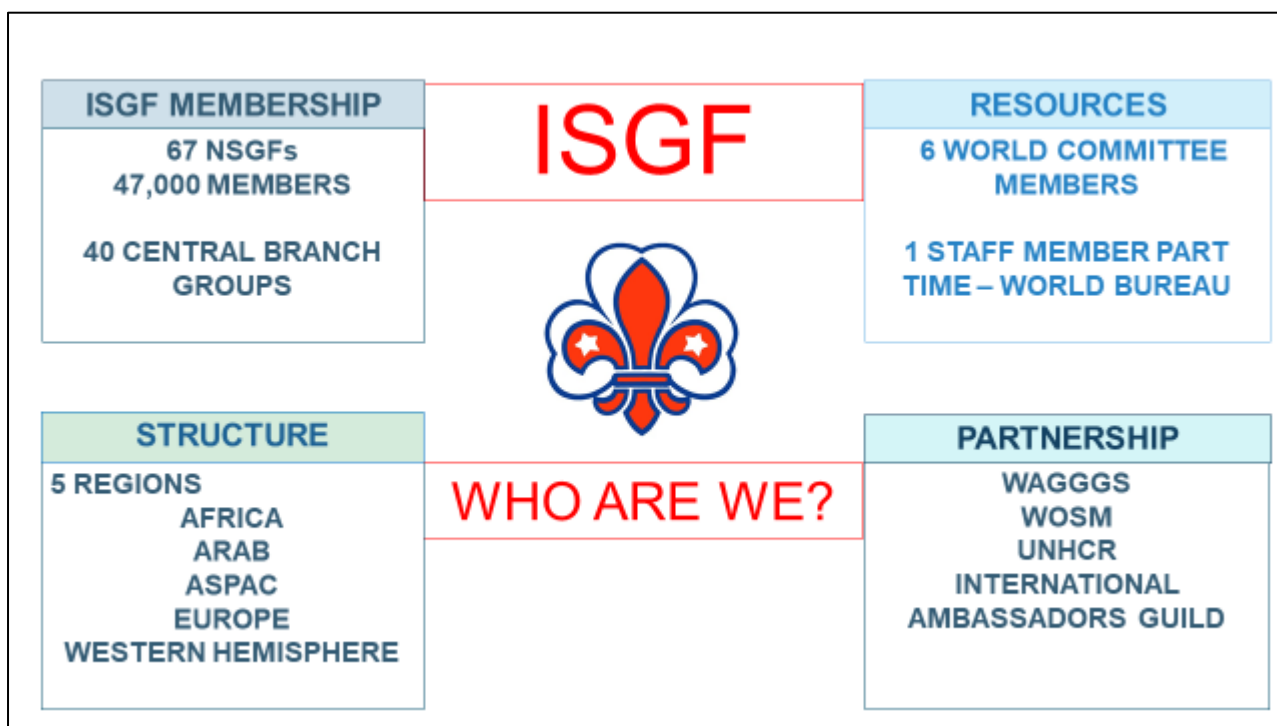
ISGF MEMBERSHIP

67 NSGFs
47,000 MEMBERS

40 CENTRAL BRANCH GROUPS

ISGF

RESOURCES

6 WORLD COMMITTEE MEMBERS

1 STAFF MEMBER PART TIME – WORLD BUREAU

STRUCTURE

5 REGIONS
AFRICA
ARAB
ASPAC
EUROPE
WESTERN HEMISPHERE

WHO ARE WE?

PARTNERSHIP

WAGGGS
WOSM
UNHCR
INTERNATIONAL AMBASSADORS GUILD